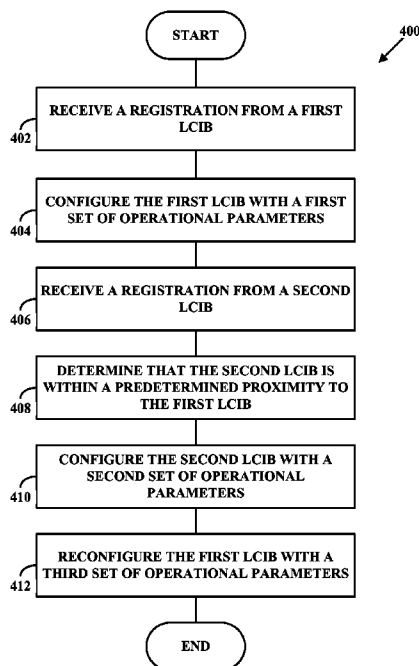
START

400

RECEIVE A REGISTRATION FROM A FIRST LCIB

402

CONFIGURE THE FIRST LCIB WITH A FIRST SET OF OPERATIONAL PARAMETERS

404

RECEIVE A REGISTRATION FROM A SECOND LCIB

406

DETERMINE THAT THE SECOND LCIB IS WITHIN A PREDETERMINED PROXIMITY TO THE FIRST LCIB

408

CONFIGURE THE SECOND LCIB WITH A SECOND SET OF OPERATIONAL PARAMETERS

410

RECONFIGURE THE FIRST LCIB WITH A THIRD SET OF OPERATIONAL PARAMETERS

412

END